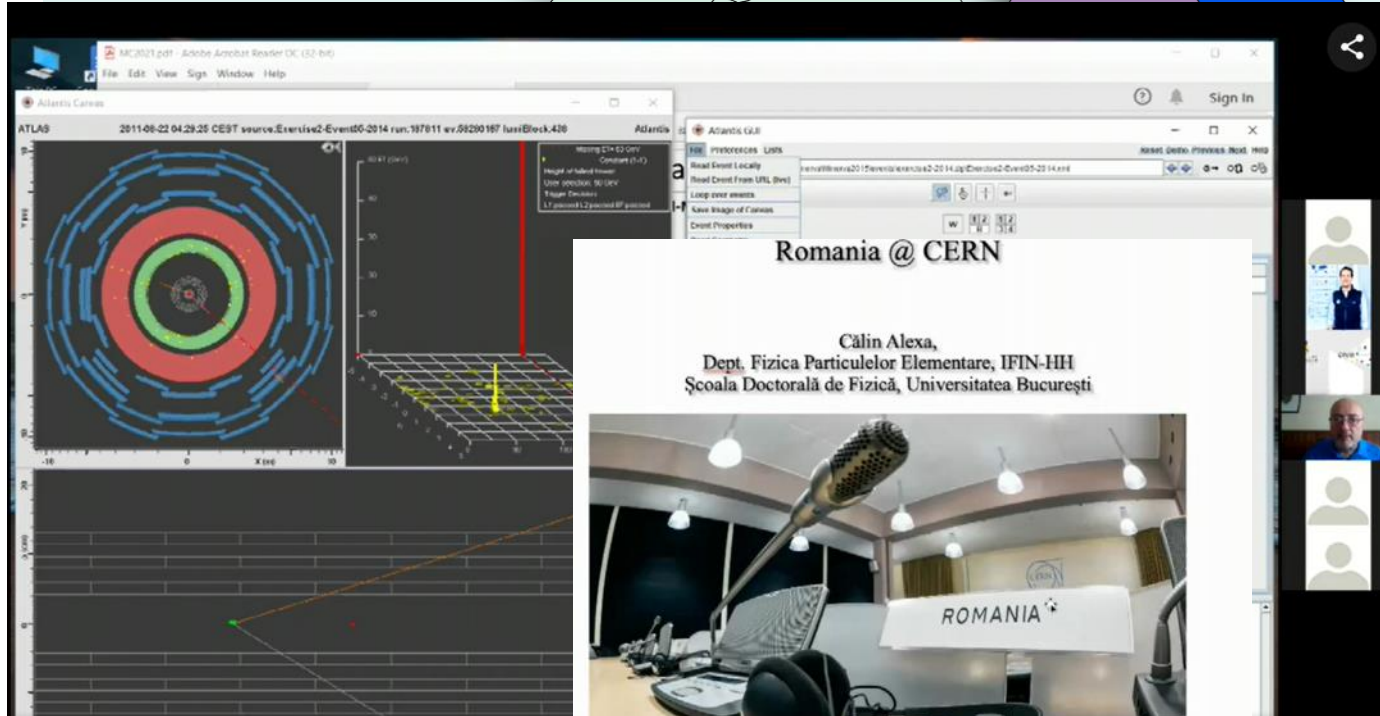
MC2021.pdf - Adobe Acrobat Reader DC (32-bit)

File Edit View Sign Window Help

Sign In

Atlantis Canvas

ATLAS 2011-06-22 04:29:25 CEST source:Exercise2-Event05-2014 run:187811 ev:58280167 lumiBlock:436 Atlantis

Missing ET= 63 GeV

Constant (1-1)

Height of tallest tower

User selection: 50 GeV

Trigger Decision

L1 passed L2 passed EF passed

X (m)

Atlantis GUI

File Preferences Lists

Reset Demo Previous Next Help

Read Event Locally

Read Event From URL (live)

Loop over events

Save Image of Canvas

Event Properties

Romania @ CERN

Călin Alexa,
Dept. Fizica Particulelor Elementare, IFIN-HH
Şcoala Doctorală de Fizică, Universitatea Bucureşti

ROMANIA